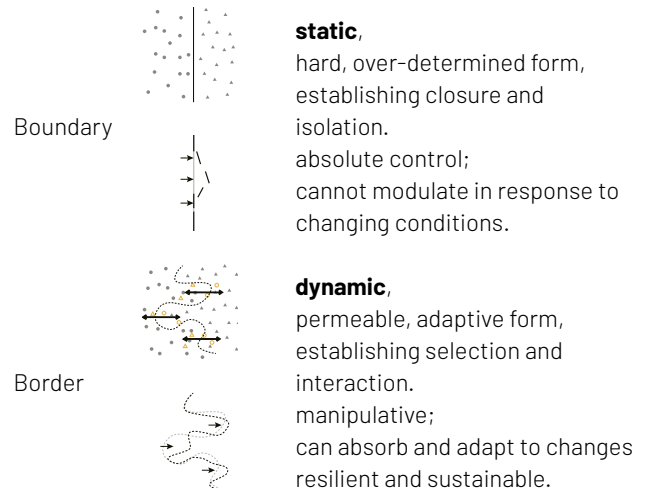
Boundary

**static**,
hard, over-determined form, establishing closure and isolation.
absolute control;
cannot modulate in response to changing conditions.

Border

**dynamic**,
permeable, adaptive form, establishing selection and interaction.
manipulative;
can absorb and adapt to changes resilient and sustainable.